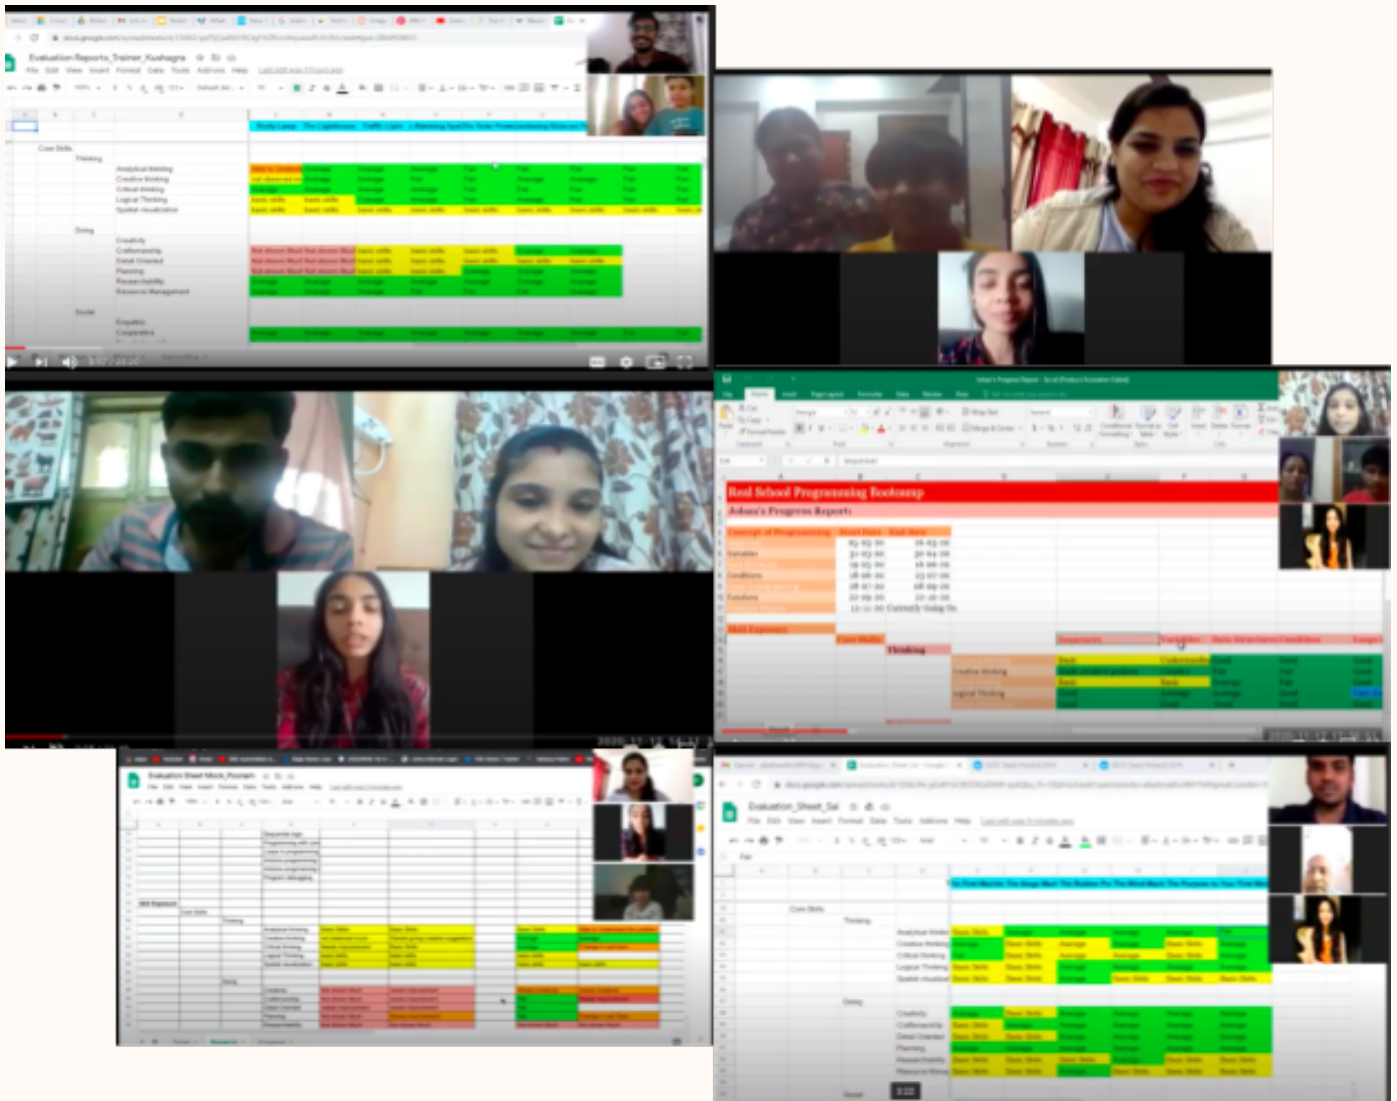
Evaluation_Reports_Trainer_Kushagra

Core Skills
Thinking
Analytical thinking
Creative thinking
Critical thinking
Logical Thinking
Spatial visualization
Doing
Creativity
Craftsmanship
Detail Oriented
Planning
Researchability
Resource Management
Social
Empathy
Cooperative

Real School Programming Bootcamp
Johan's Progress Report
Concept of Programming
Start Date
End Date
Variables
Conditions
Functions
Currently Going On
Skill Exposure
Core Skills
Thinking
Creative thinking
Logical Thinking

Evaluation Sheet Mock_Poonam
Skill Exposure
Core Skills
Thinking
Analytical thinking
Creative thinking
Critical thinking
Logical Thinking
Spatial visualization
Doing
Creativity
Craftsmanship
Detail Oriented
Planning
Researchability

Evaluation_Sheet_Sai
Core Skills
Thinking
Analytical thinking
Creative thinking
Critical thinking
Logical Thinking
Spatial visualization
Doing
Creativity
Craftsmanship
Detail Oriented
Planning
Researchability
Resource Management
Social